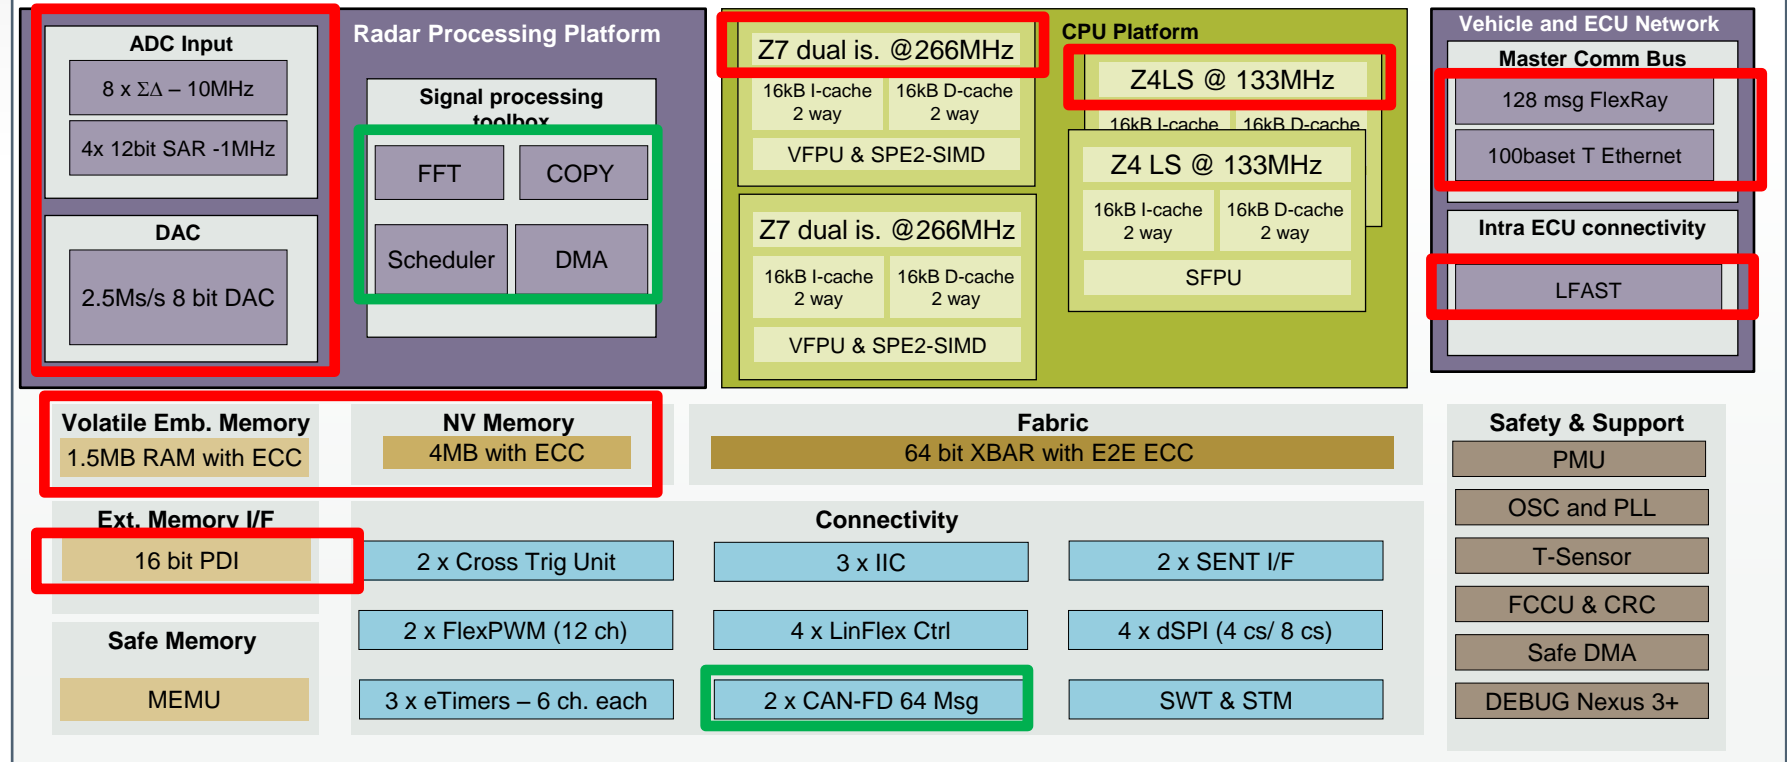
ADC Input

8 x ΣΔ – 10MHz

4x 12bit SAR -1MHz

DAC

2.5Ms/s 8 bit DAC

Radar Processing Platform

Signal processing toolbox

FFT

COPY

Scheduler

DMA

Z7 dual is. @266MHz

16kB I-cache 2 way

16kB D-cache 2 way

VFPU & SPE2-SIMD

Z7 dual is. @266MHz

16kB I-cache 2 way

16kB D-cache 2 way

VFPU & SPE2-SIMD

CPU Platform

Z4LS @ 133MHz

16kB I-cache

16kB D-cache

Z4 LS @ 133MHz

16kB I-cache 2 way

16kB D-cache 2 way

SFPU

Vehicle and ECU Network

Master Comm Bus

128 msg FlexRay

100baset T Ethernet

Intra ECU connectivity

LFAST

Volatile Emb. Memory

1.5MB RAM with ECC

NV Memory

4MB with ECC

Fabric

64 bit XBAR with E2E ECC

Safety & Support

PMU

OSC and PLL

T-Sensor

FCCU & CRC

Safe DMA

DEBUG Nexus 3+

Ext. Memory I/F

16 bit PDI

Safe Memory

MEMU

Connectivity

2 x Cross Trig Unit

3 x IIC

2 x SENT I/F

2 x FlexPWM (12 ch)

4 x LinFlex Ctrl

4 x dSPI (4 cs/ 8 cs)

3 x eTimers – 6 ch. each

2 x CAN-FD 64 Msg

SWT & STM